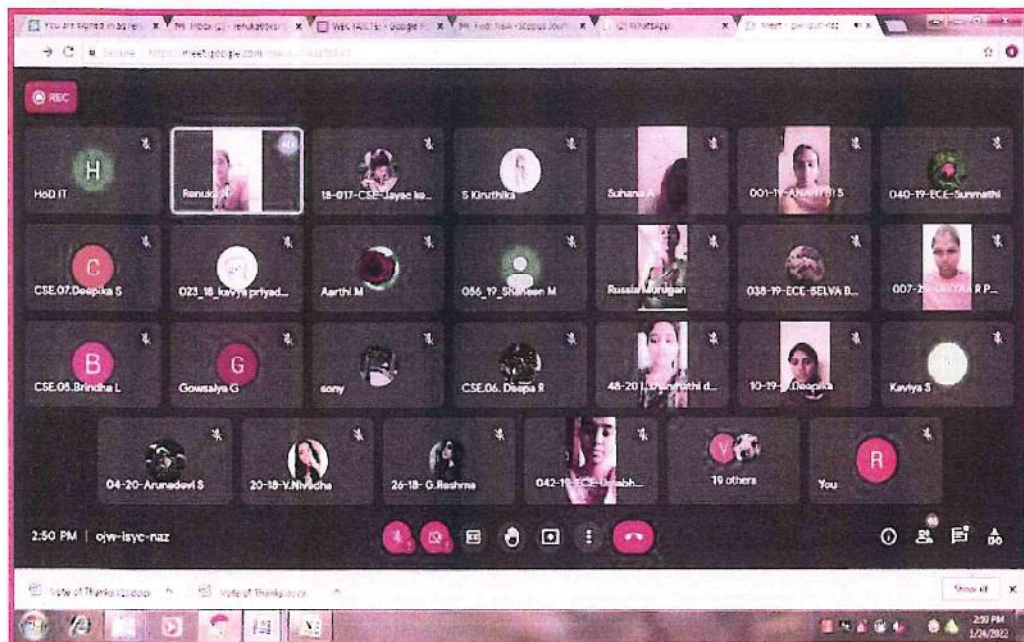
You are signed in as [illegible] | Inbox (2) - renuka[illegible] | Web FACTS! - Google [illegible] | Find Table - Scopus Journ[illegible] | (2) WhatsApp | Meet - ojw-isyc-naz

Secure https://meet.google.com/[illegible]

REC

H
HoD IT

Renuka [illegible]

18-017-CSE-Jayse ko...

S Kiruthika

Suhana A

001-19-ANANTHI S

040-19-ECE-Sunmathi

C
CSE.07.Deepika S

023_18_kavya priyad...

Aarthi M

056_19_Shaheen M

Russia Murugan

038-19-ECE-SELVA B...

007-2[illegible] R P...

B
CSE.05.Brindha L

G
Gowsalya G

sony

CSE.06. Deepa R

48-20 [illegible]

10-19-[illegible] Deepika

Kaviya S

04-20-Arunadevi S

20-18-V.Nivedha

26-18- G.Reshma

042-19-ECE-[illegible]

19 others

R
You

2:50 PM | ojw-isyc-naz

Vote of Thanks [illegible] | Vote of Thanks.docx

Show all

2:50 PM
1/24/2022